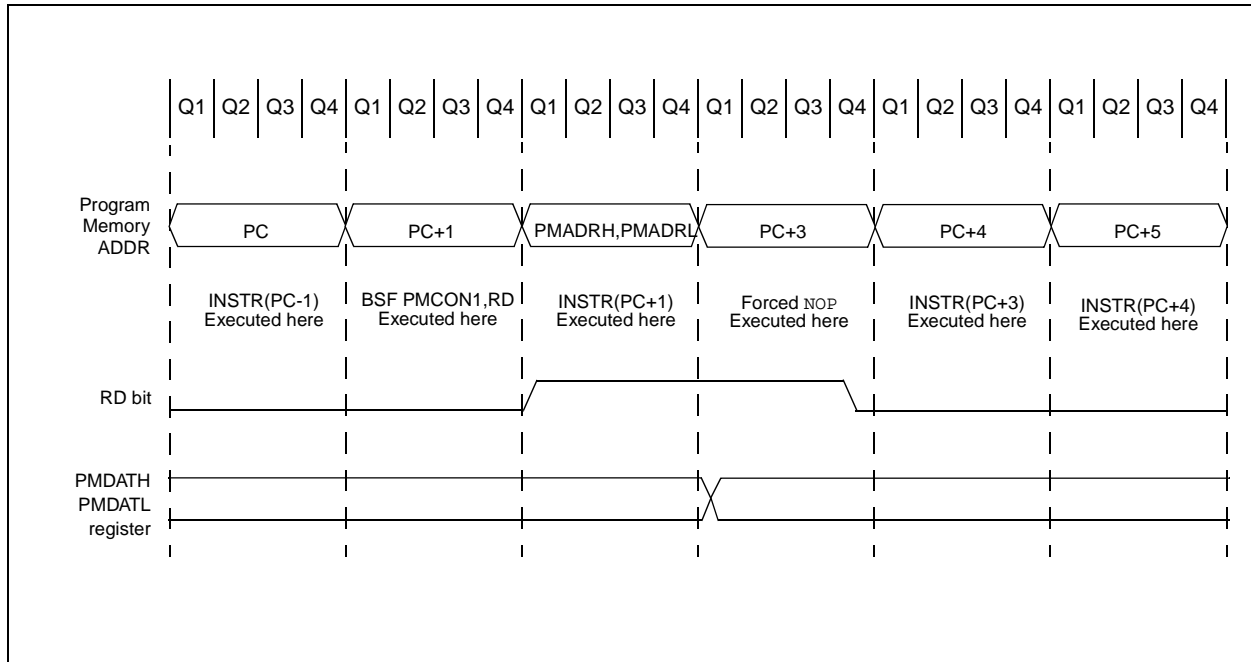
Q1 Q2 Q3 Q4 Q1 Q2 Q3 Q4 Q1 Q2 Q3 Q4 Q1 Q2 Q3 Q4 Q1 Q2 Q3 Q4 Q1 Q2 Q3 Q4

Program Memory ADDR

PC

PC+1

PMADRH,PMADRL

PC+3

PC+4

PC+5

INSTR(PC-1) Executed here

BSF PMCON1,RD Executed here

INSTR(PC+1) Executed here

Forced NOP Executed here

INSTR(PC+3) Executed here

INSTR(PC+4) Executed here

RD bit

PMDATH PMDATL register